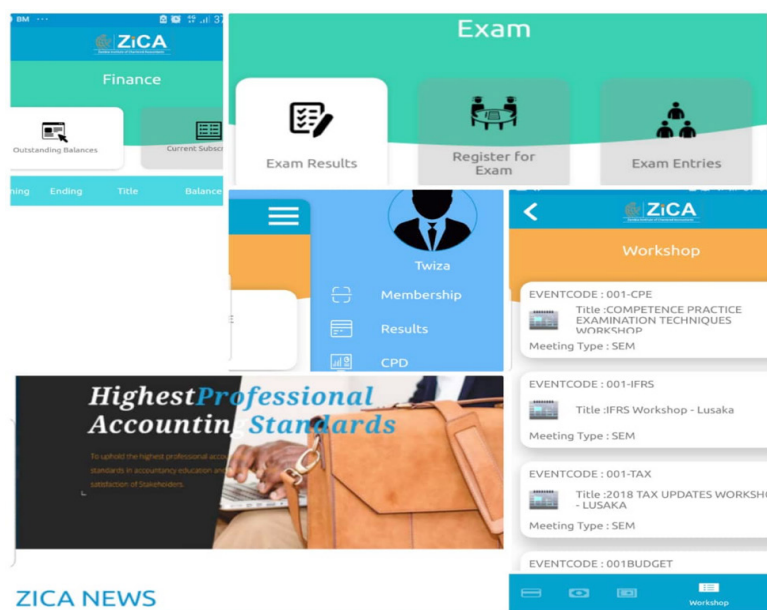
BM ···

ZiCA
Zambia Institute of Chartered Accountants

Finance

Outstanding Balances

Current Subscr

nning Ending Title Balance

Exam

Exam Results

Register for Exam

Exam Entries

Twiza

Membership

Results

CPD

ZiCA

Workshop

EVENTCODE : 001-CPE
Title :COMPETENCE PRACTICE EXAMINATION TECHNIQUES WORKSHOP
Meeting Type : SEM

EVENTCODE : 001-IFRS
Title :IFRS Workshop - Lusaka
Meeting Type : SEM

EVENTCODE : 001-TAX
Title :2018 TAX UPDATES WORKSHO - LUSAKA
Meeting Type : SEM

EVENTCODE : 001BUDGET

Workshop

Highest Professional Accountin Standards

To uphold the highest professional acc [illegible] standards in accountancy education and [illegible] satisfaction of Stakeholders.

ZICA NEWS